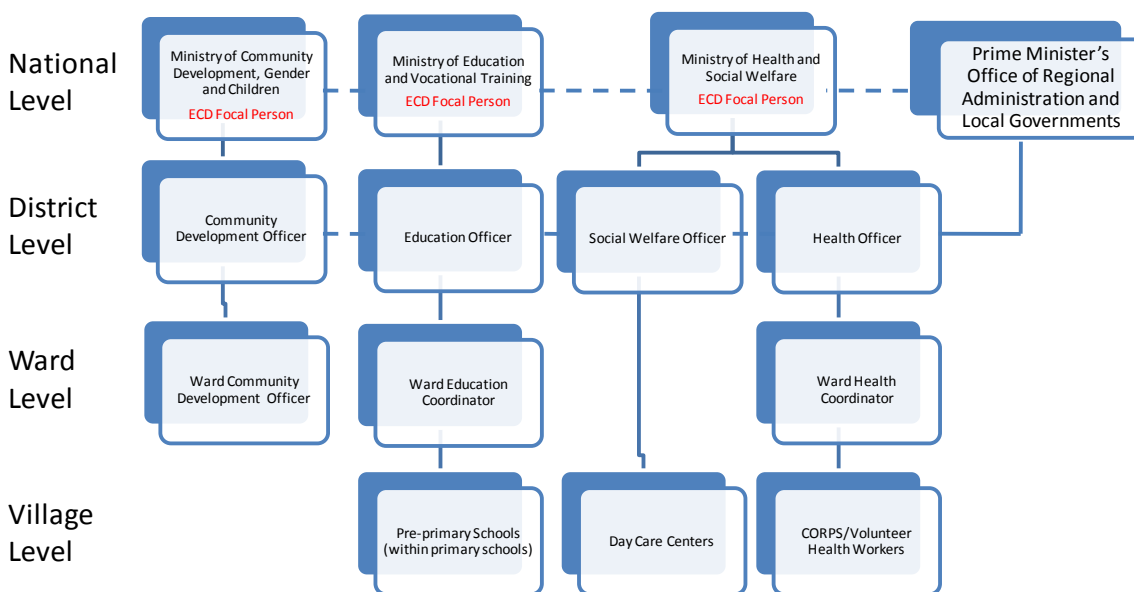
National Level

Ministry of Community Development, Gender and Children
ECD Focal Person

Ministry of Education and Vocational Training
ECD Focal Person

Ministry of Health and Social Welfare
ECD Focal Person

Prime Minister's Office of Regional Administration and Local Governments

District Level

Community Development Officer

Education Officer

Social Welfare Officer

Health Officer

Ward Level

Ward Community Development Officer

Ward Education Coordinator

Ward Health Coordinator

Village Level

Pre-primary Schools (within primary schools)

Day Care Centers

CORPS/Volunteer Health Workers